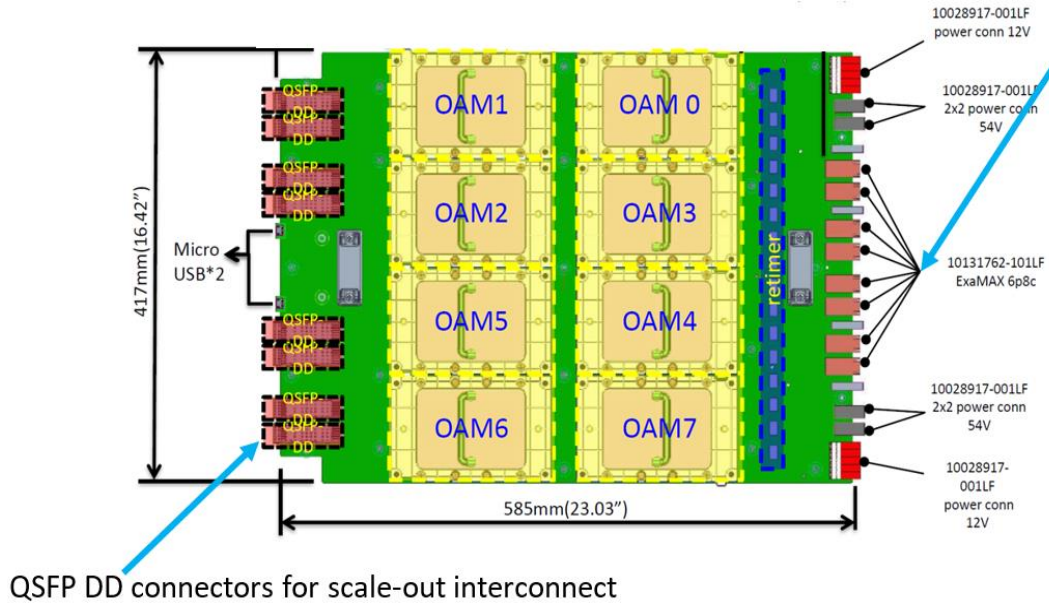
10028917-001LF power conn 12V

10028917-001LF 2x2 power conn 54V

QSFP-DD
QSFP-DD
QSFP-DD
QSFP-DD
QSFP-DD
QSFP-DD
QSFP-DD
QSFP-DD

OAM1
OAM 0
OAM2
OAM3
OAM5
OAM4
OAM6
OAM7

retimer

Micro USB*2

417mm(16.42")

10131762-101LF ExaMAX 6p8c

10028917-001LF 2x2 power conn 54V

10028917-001LF power conn 12V

585mm(23.03")

QSFP DD connectors for scale-out interconnect